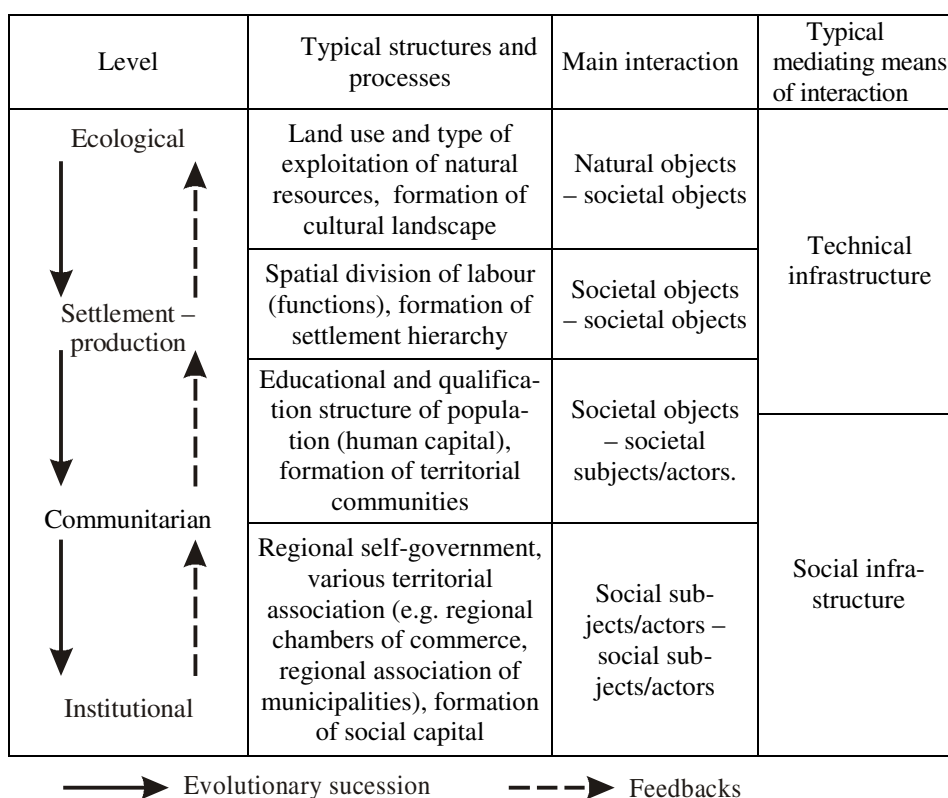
| Level | Typical structures and processes | Main interaction | Typical mediating means of interaction |
|---|---|---|---|
| Ecological | Land use and type of exploitation of natural resources, formation of cultural landscape | Natural objects – societal objects | Technical infrastructure |
| Settlement – production | Spatial division of labour (functions), formation of settlement hierarchy | Societal objects – societal objects | |
| Communitarian | Educational and qualification structure of population (human capital), formation of territorial communities | Societal objects – societal subjects/actors. | Social infrastructure |
| Institutional | Regional self-government, various territorial association (e.g. regional chambers of commerce, regional association of municipalities), formation of social capital | Social subjects/actors – social subjects/actors | |

Evolutionary sucession
Feedbacks